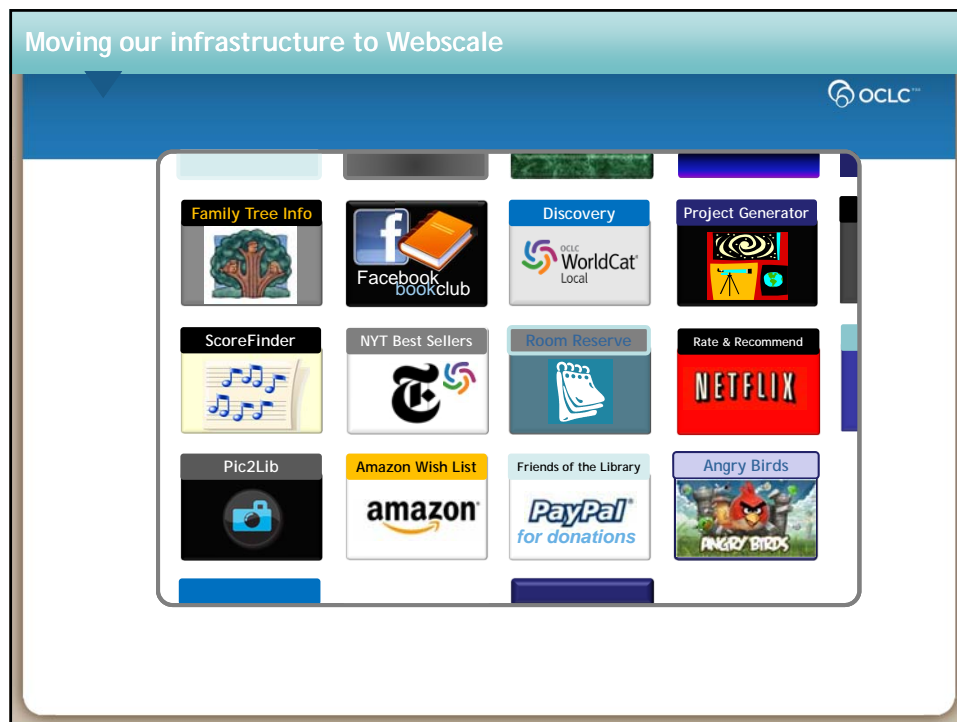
Moving our infrastructure to Webscale

OCLC

Family Tree Info

Facebook bookclub

Discovery

OCLC WorldCat Local

Project Generator

ScoreFinder

NYT Best Sellers

Room Reserve

Rate & Recommend

NETFLIX

Pic2Lib

Amazon Wish List

amazon

Friends of the Library

PayPal for donations

Angry Birds

ANGRY BIRDS